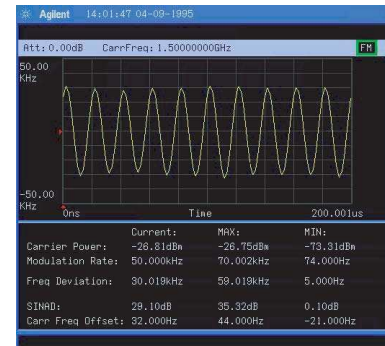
Agilent 14:01:47 04-09-1995

Att: 0.00dB CarrFreq: 1.50000000GHz FM

50.00 KHz

-50.00 KHz

0ns Time 200.001us

| | Current: | MAX: | MIN: |
|---|---|---|---|
| Carrier Power: | -26.81dBm | -26.75dBm | -73.31dBm |
| Modulation Rate: | 50.000kHz | 70.002kHz | 74.000Hz |
| Freq Deviation: | 30.019kHz | 59.019kHz | 5.000Hz |
| SINAD: | 29.10dB | 35.32dB | 0.10dB |
| Carr Freq Offset: | 32.000Hz | 44.000Hz | -21.000Hz |